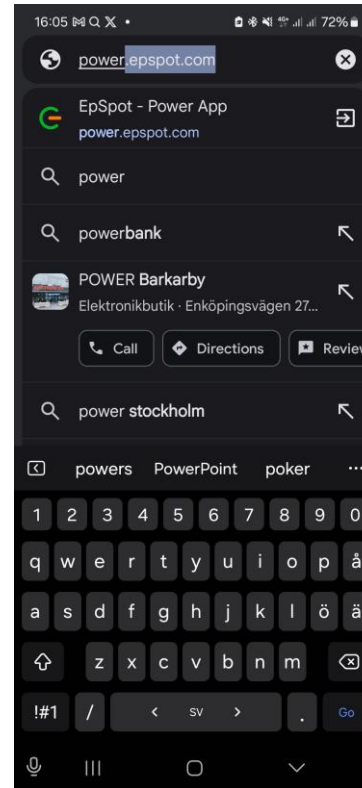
16:05 M Q X •
72%

power.epspot.com

EpSpot - Power App
power.epspot.com

power

powerbank

POWER Barkarby
Elektronikbutik · Enköpingsvägen 27...

Call
Directions
Review

power stockholm

powers PowerPoint poker ...

1 2 3 4 5 6 7 8 9 0
q w e r t y u i o p å
a s d f g h j k l ö ä
z x c v b n m
!#1 / < sv > . Go